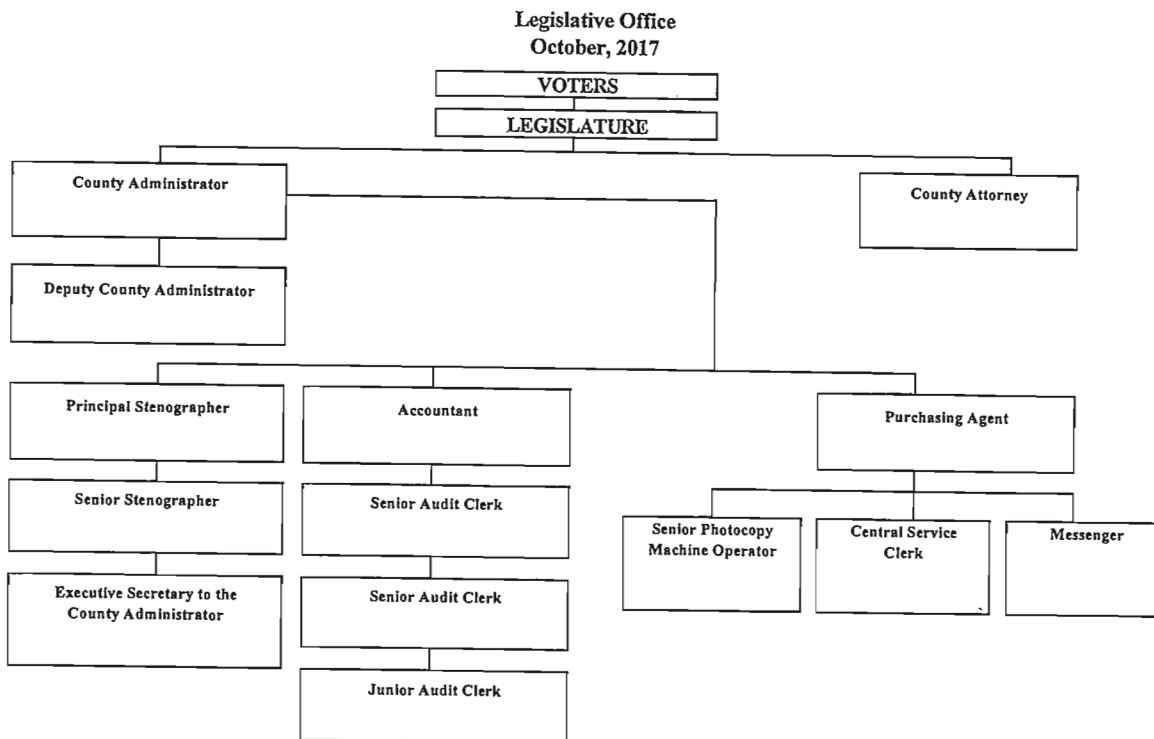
Legislative Office
October, 2017

VOTERS

LEGISLATURE

County Administrator

County Attorney

Deputy County Administrator

Principal Stenographer

Accountant

Purchasing Agent

Senior Stenographer

Senior Audit Clerk

Senior Photocopy Machine Operator

Central Service Clerk

Messenger

Executive Secretary to the County Administrator

Senior Audit Clerk

Junior Audit Clerk